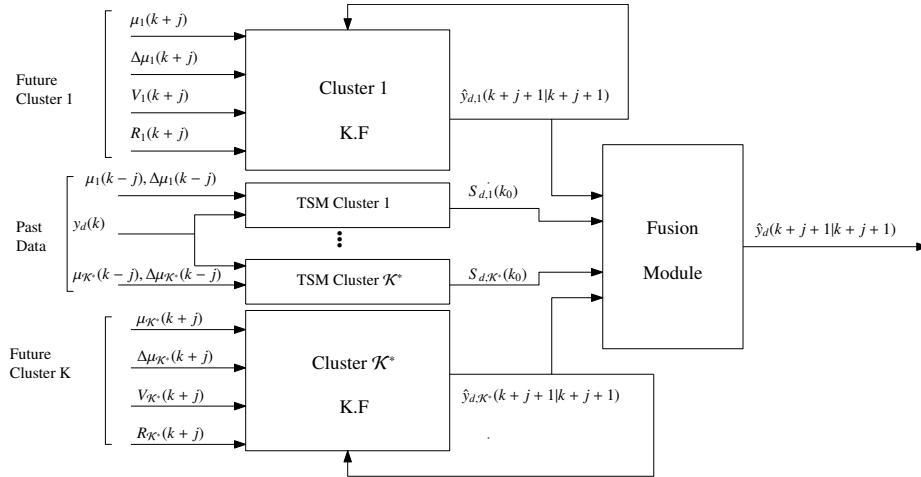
Future Cluster 1

$\mu_1(k+j)$

$\Delta\mu_1(k+j)$

$V_1(k+j)$

$R_1(k+j)$

Cluster 1

K.F

$\hat{y}_{d,1}(k+j+1|k+j+1)$

Past Data

$\mu_1(k-j), \Delta\mu_1(k-j)$

$y_d(k)$

$\mu_{\mathcal{K}^*}(k-j), \Delta\mu_{\mathcal{K}^*}(k-j)$

TSM Cluster 1

TSM Cluster $\mathcal{K}^*$

$S_{d,1}(k_0)$

$S_{d,\mathcal{K}^*}(k_0)$

Fusion

Module

$\hat{y}_d(k+j+1|k+j+1)$

Future Cluster K

$\mu_{\mathcal{K}^*}(k+j)$

$\Delta\mu_{\mathcal{K}^*}(k+j)$

$V_{\mathcal{K}^*}(k+j)$

$R_{\mathcal{K}^*}(k+j)$

Cluster $\mathcal{K}^*$

K.F

$\hat{y}_{d,\mathcal{K}^*}(k+j+1|k+j+1)$